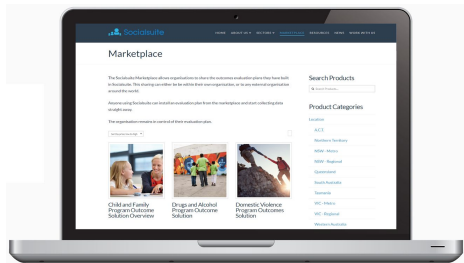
Socialsuite

HOME ABOUT US SECTORS MARKETPLACE RESOURCES NEWS WORK WITH US

Marketplace

The Socialsuite Marketplace allows organisations to share the outcomes evaluation plans they have built in Socialsuite. This sharing can either be be within their own organisation, or to any external organisation around the world.

Anyone using Socialsuite can install an evaluation plan from the marketplace and start collecting data straight away.

The organisation remains in control of their evaluation plan.

Sort by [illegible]

Child and Family Program Outcome Solution Overview

Drugs and Alcohol Program Outcome Solution

Domestic Violence Program Outcomes Solution

Search Products

Search Products...

Product Categories

Location

ACT

Northern Territory

NSW - Metro

NSW - Regional

Queensland

South Australia

Tasmania

VIC - Metro

VIC - Regional

Western Australia